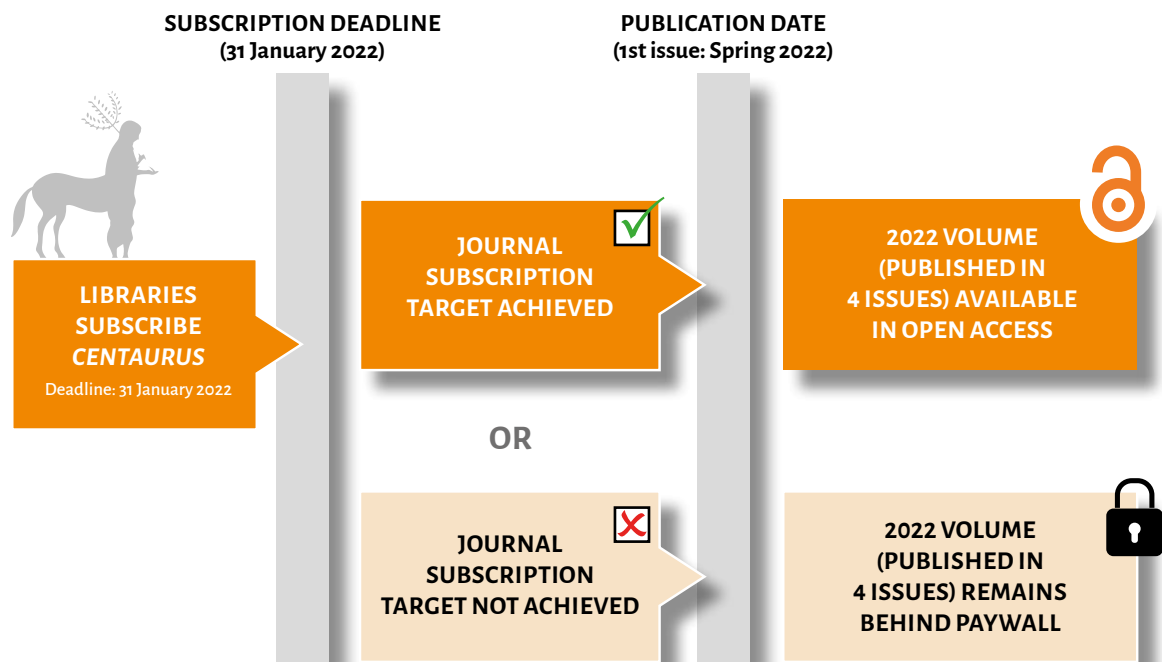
SUBSCRIPTION DEADLINE
(31 January 2022)

PUBLICATION DATE
(1st issue: Spring 2022)

LIBRARIES SUBSCRIBE *CENTAURUS*
Deadline: 31 January 2022

JOURNAL SUBSCRIPTION TARGET ACHIEVED

2022 VOLUME (PUBLISHED IN 4 ISSUES) AVAILABLE IN OPEN ACCESS

OR

JOURNAL SUBSCRIPTION TARGET NOT ACHIEVED

2022 VOLUME (PUBLISHED IN 4 ISSUES) REMAINS BEHIND PAYWALL